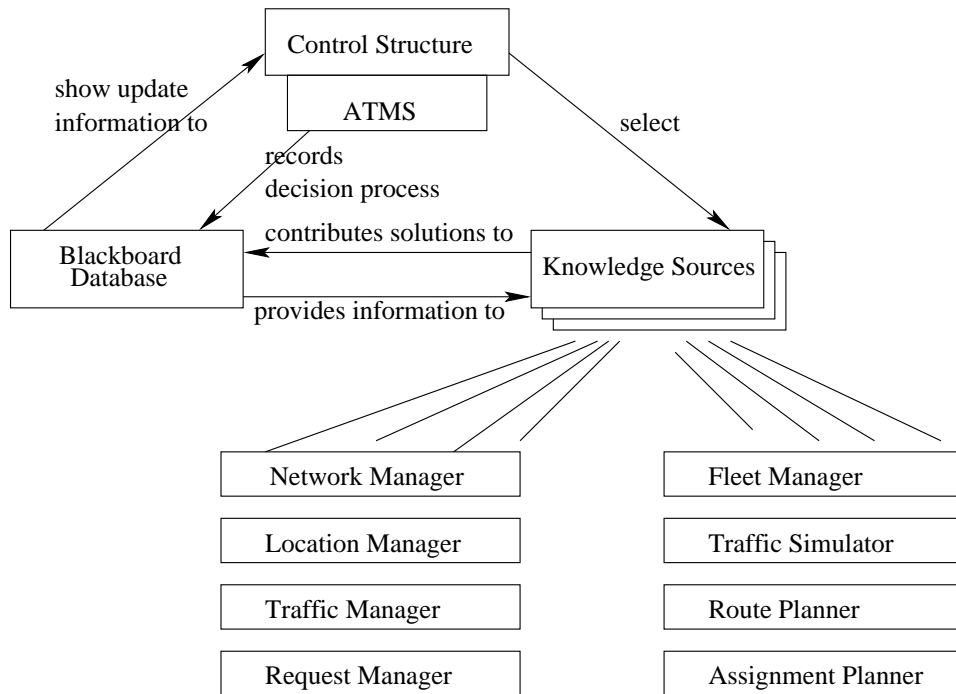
Control Structure

ATMS

show update information to

select

records decision process

Blackboard Database

contributes solutions to

Knowledge Sources

provides information to

Network Manager

Location Manager

Traffic Manager

Request Manager

Fleet Manager

Traffic Simulator

Route Planner

Assignment Planner